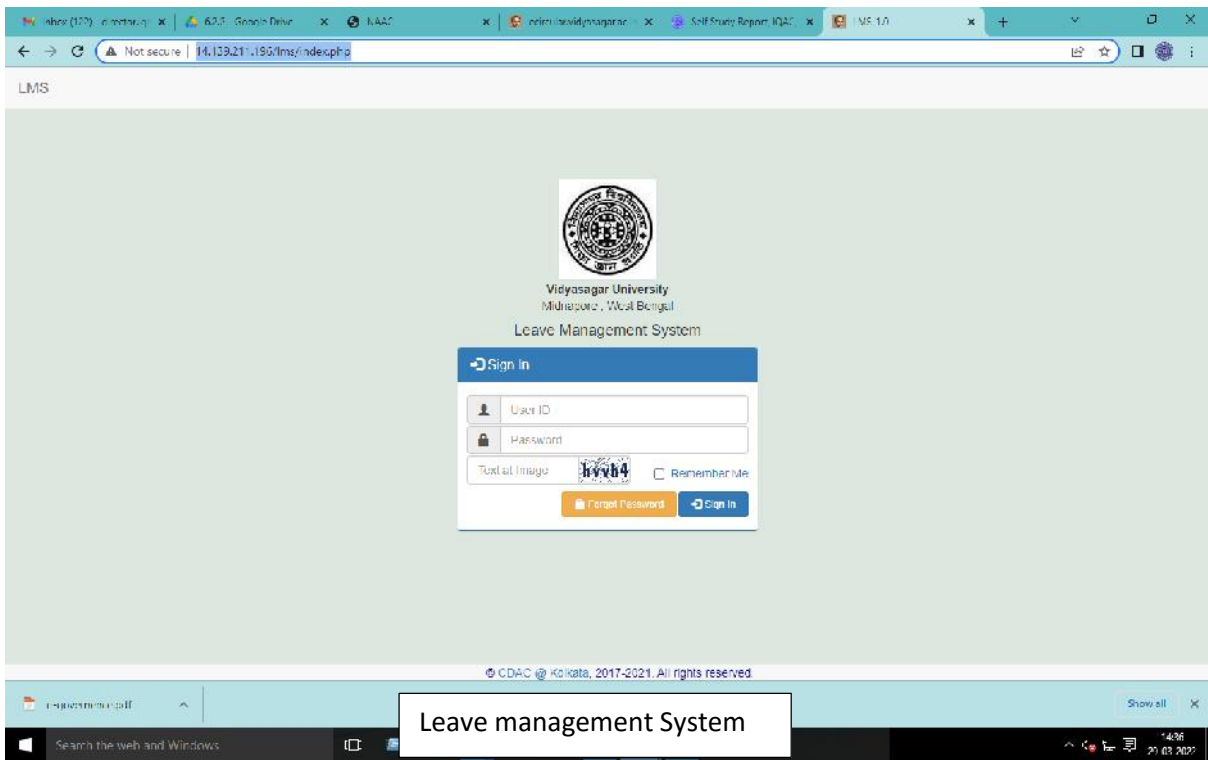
Inbox (122) - director.iq | 6.2.3 - Google Drive | NAAC | ecircular.vidyasagar.ac | Self Study Report IQAC | LMS 1.0

Not secure | 14.139.211.196/lms/index.php

LMS

Vidyasagar University
Midnapore , West Bengal
Leave Management System

Sign In

User ID
Password
Text at Image hvvh4 Remember Me

Forgot Password Sign In

© CDAC @ Kolkata, 2017-2021. All rights reserved.

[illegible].pdf

Show all

Leave management System

Search the web and Windows

14:36
29-03-2022